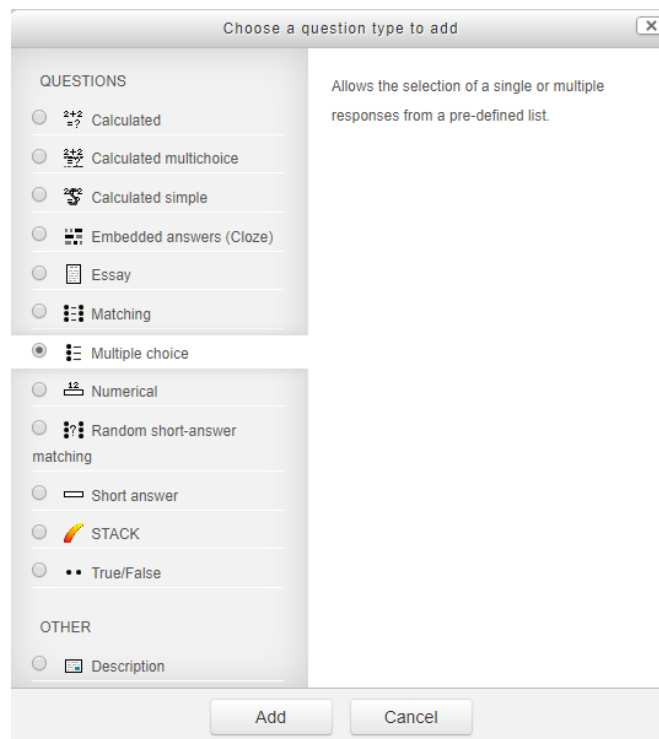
Choose a question type to add

QUESTIONS

Calculated

Calculated multichoice

Calculated simple

Embedded answers (Cloze)

Essay

Matching

Multiple choice

Numerical

Random short-answer matching

Short answer

STACK

True/False

OTHER

Description

Allows the selection of a single or multiple responses from a pre-defined list.

Add

Cancel